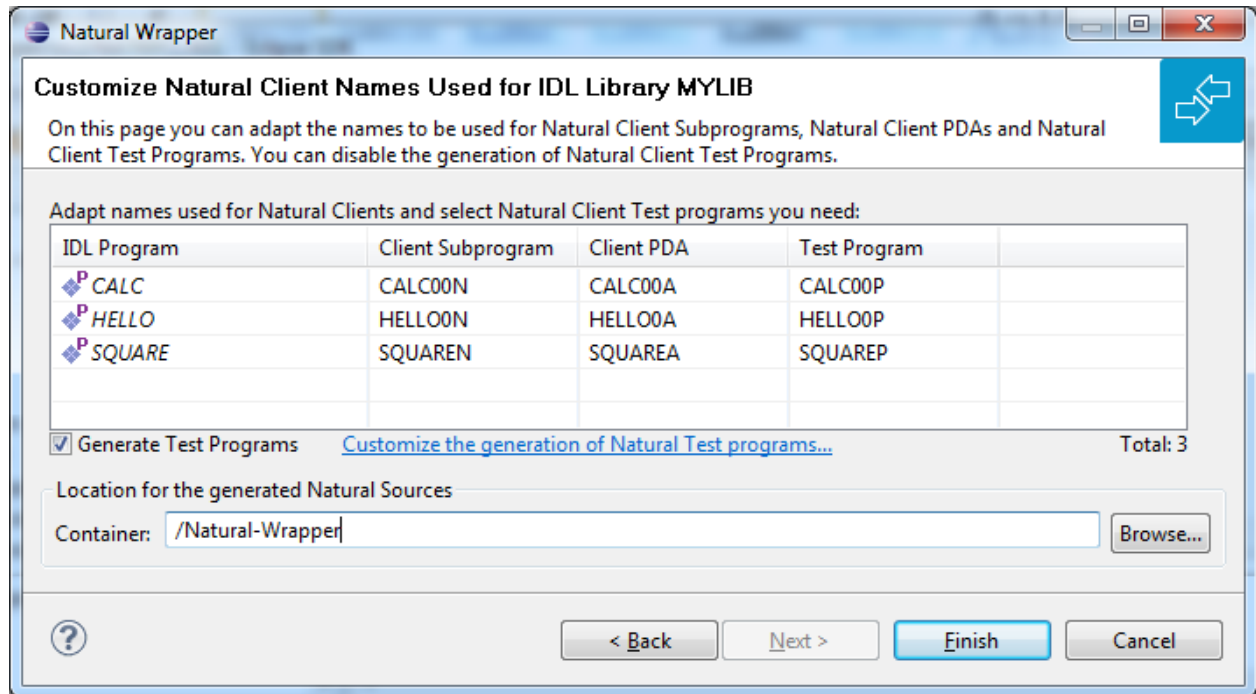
Natural Wrapper

Customize Natural Client Names Used for IDL Library MYLIB

On this page you can adapt the names to be used for Natural Client Subprograms, Natural Client PDAs and Natural Client Test Programs. You can disable the generation of Natural Client Test Programs.

Adapt names used for Natural Clients and select Natural Client Test programs you need:

| IDL Program | Client Subprogram | Client PDA | Test Program |
|---|---|---|---|
| CALC | CALC00N | CALC00A | CALC00P |
| HELLO | HELLO0N | HELLO0A | HELLO0P |
| SQUARE | SQUAREN | SQUAREA | SQUAREP |

Generate Test Programs    Customize the generation of Natural Test programs...    Total: 3

Location for the generated Natural Sources

Container: /Natural-Wrapper    Browse...

< Back    Next >    Finish    Cancel